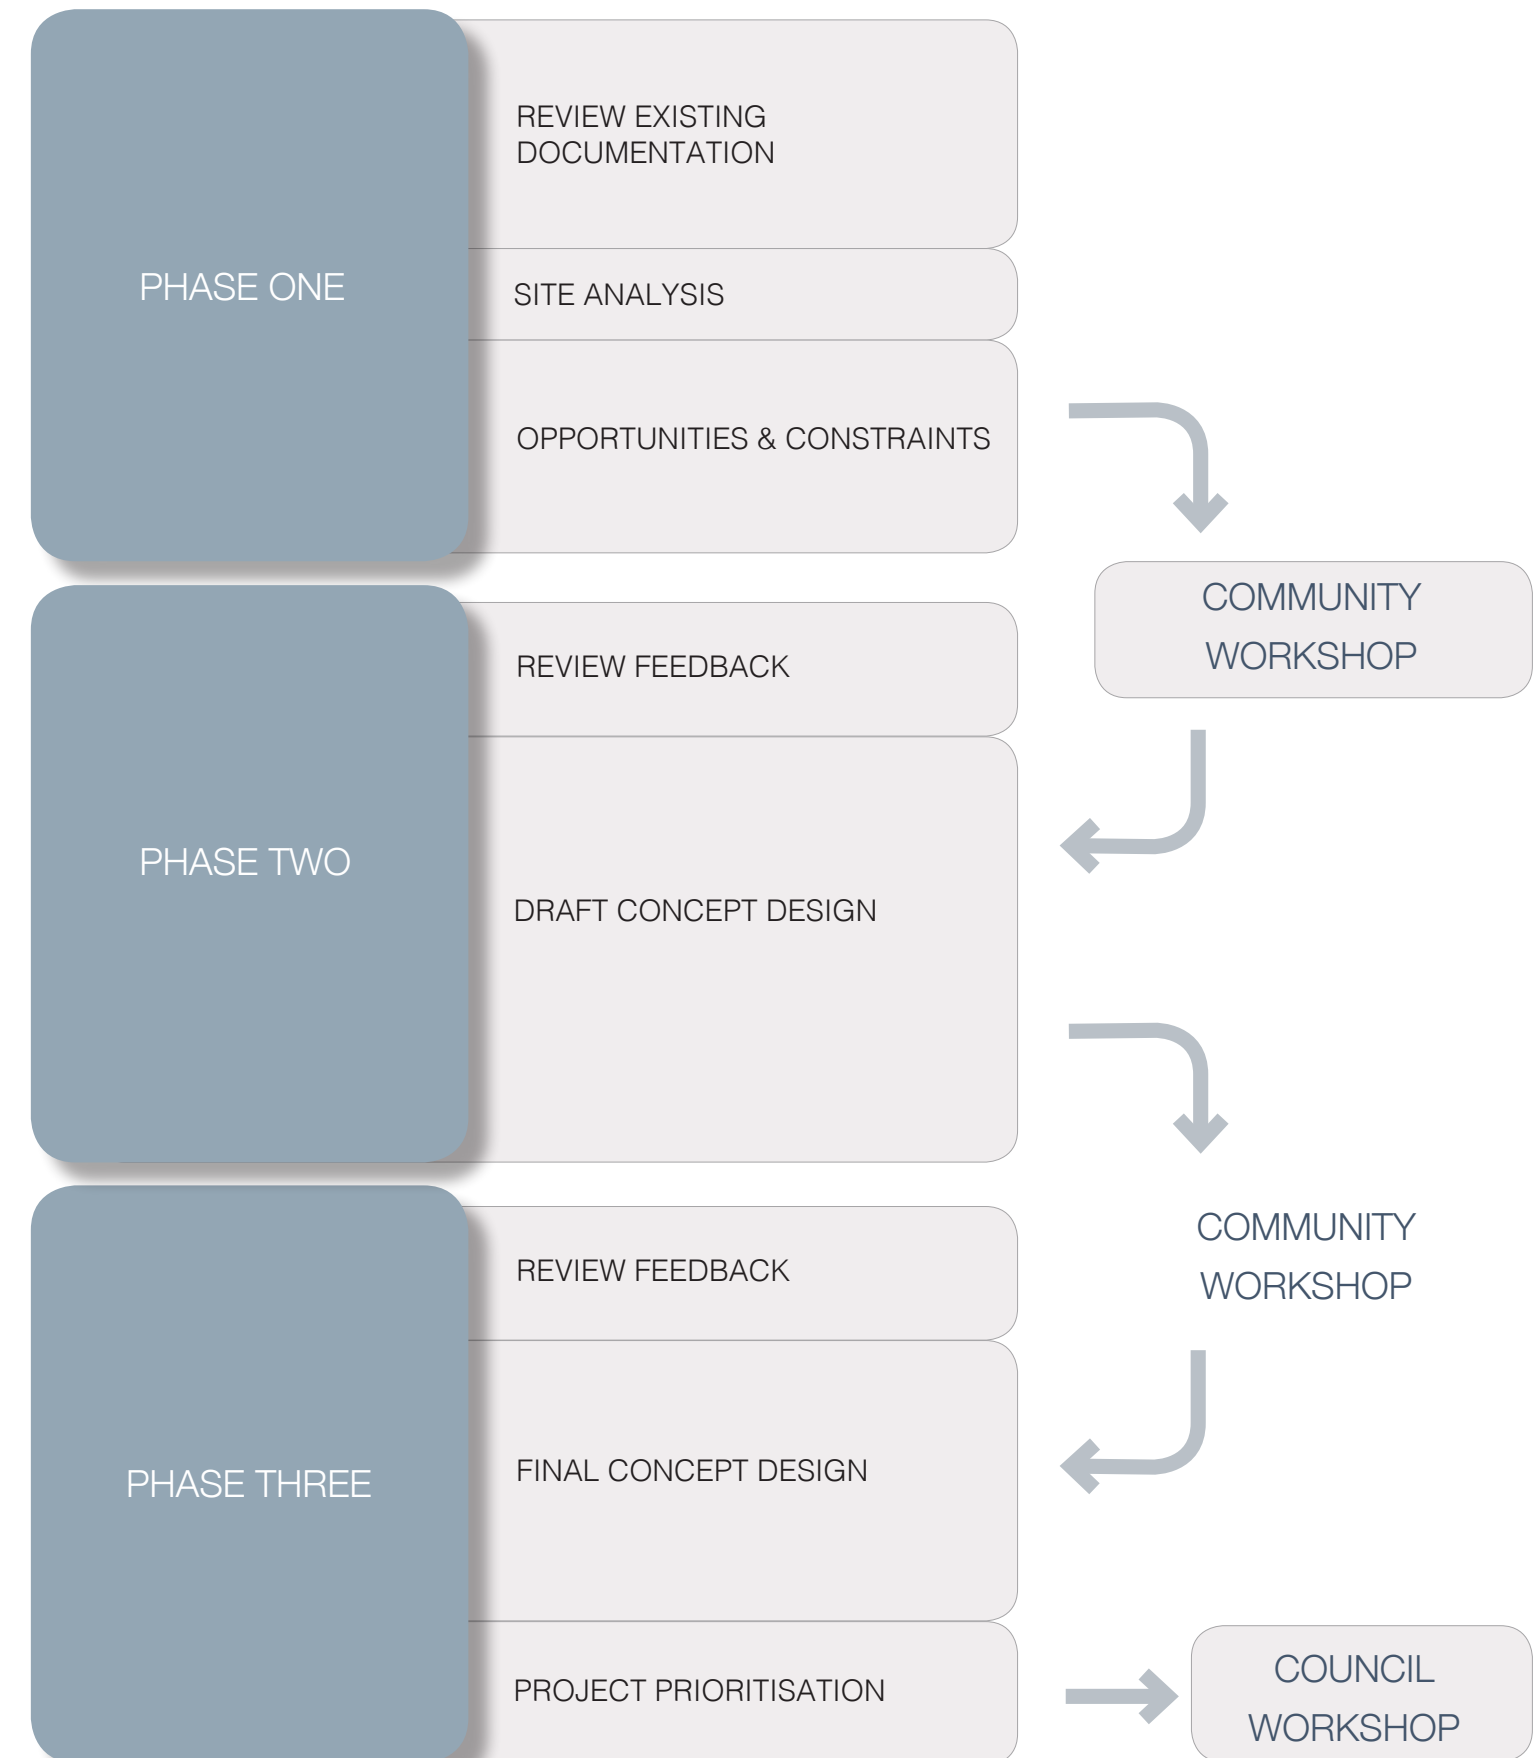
PHASE ONE

REVIEW EXISTING DOCUMENTATION

SITE ANALYSIS

OPPORTUNITIES & CONSTRAINTS

COMMUNITY WORKSHOP

PHASE TWO

REVIEW FEEDBACK

DRAFT CONCEPT DESIGN

COMMUNITY WORKSHOP

PHASE THREE

REVIEW FEEDBACK

FINAL CONCEPT DESIGN

PROJECT PRIORITISATION

COUNCIL WORKSHOP